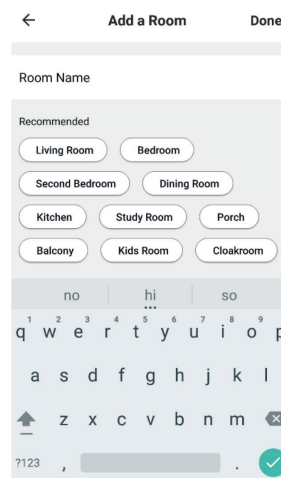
←
Add a Room
Done

Room Name

Recommended

Living Room
Bedroom
Second Bedroom
Dining Room
Kitchen
Study Room
Porch
Balcony
Kids Room
Cloakroom

no
hi
so

1 q 2 w 3 e 4 r 5 t 6 y 7 u 8 i 9 o 0 p
a s d f g h j k l
z x c v b n m
?123
,
.